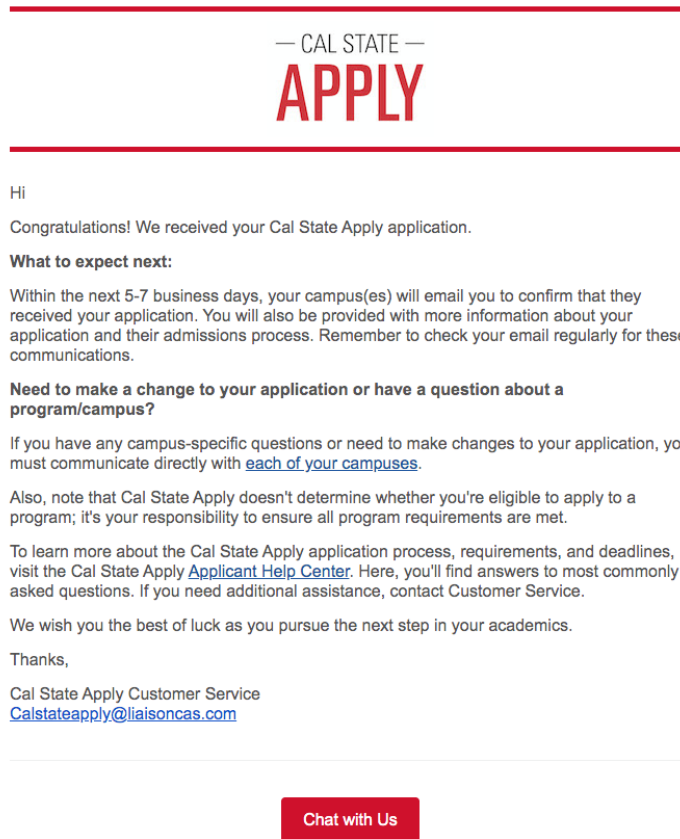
— CAL STATE —
APPLY

Hi

Congratulations! We received your Cal State Apply application.

**What to expect next:**

Within the next 5-7 business days, your campus(es) will email you to confirm that they received your application. You will also be provided with more information about your application and their admissions process. Remember to check your email regularly for these communications.

**Need to make a change to your application or have a question about a program/campus?**

If you have any campus-specific questions or need to make changes to your application, yo must communicate directly with each of your campuses.

Also, note that Cal State Apply doesn't determine whether you're eligible to apply to a program; it's your responsibility to ensure all program requirements are met.

To learn more about the Cal State Apply application process, requirements, and deadlines, visit the Cal State Apply Applicant Help Center. Here, you'll find answers to most commonly asked questions. If you need additional assistance, contact Customer Service.

We wish you the best of luck as you pursue the next step in your academics.

Thanks,

Cal State Apply Customer Service
Calstateapply@liaisoncas.com

Chat with Us